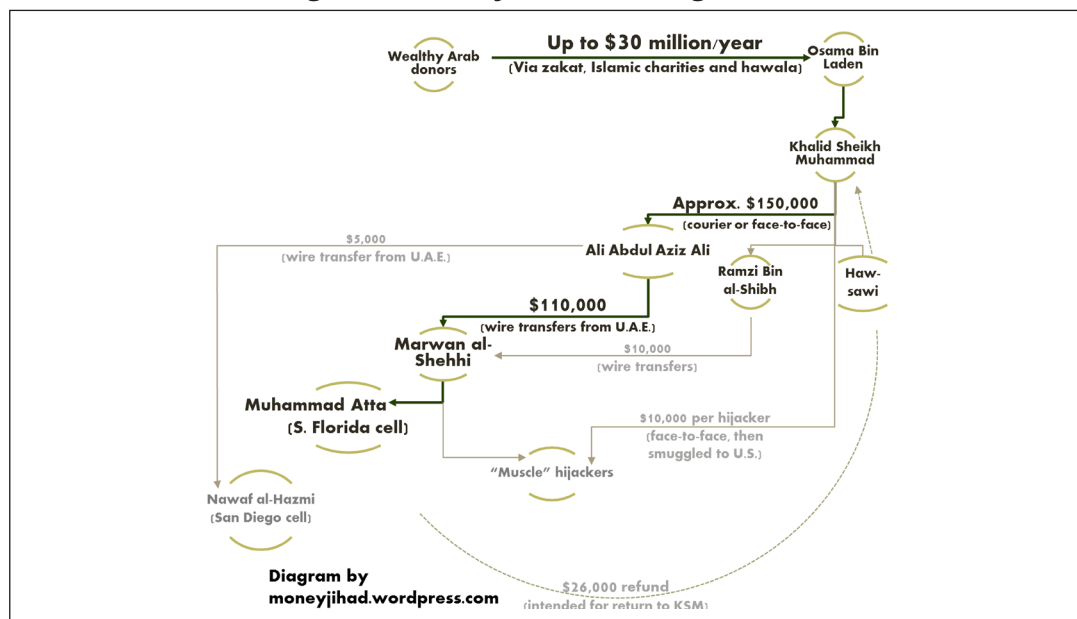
Wealthy Arab donors

Up to $30 million/year
(Via zakat, Islamic charities and hawala)

Osama Bin Laden

Khalid Sheikh Muhammad

Approx. $150,000
(courier or face-to-face)

$5,000
(wire transfer from U.A.E.)

Ali Abdul Aziz Ali

Ramzi Bin al-Shibh

Haw-sawi

$110,000
(wire transfers from U.A.E.)

Marwan al-Shehhi

$10,000
(wire transfers)

Muhammad Atta
(S. Florida cell)

$10,000 per hijacker
(face-to-face, then smuggled to U.S.)

"Muscle" hijackers

Nawaf al-Hazmi
(San Diego cell)

Diagram by moneyjihad.wordpress.com

$26,000 refund
(intended for return to KSM)